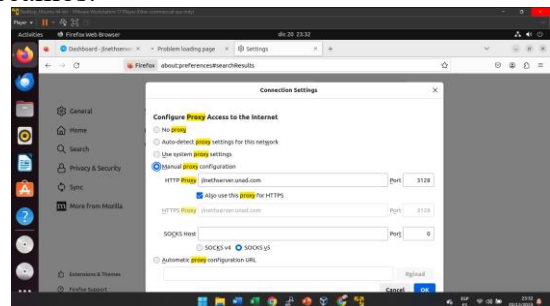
Player ▾

Activities

Firefox Web Browser

dic 20 23:32

Dashboard - jlnethserver

Problem loading page

Settings

Firefox about:preferences#searchResults

General

Home

Search

Privacy & Security

Sync

More from Mozilla

Extensions & Themes

Firefox Support

Connection Settings

Configure Proxy Access to the Internet

No proxy

Auto-detect proxy settings for this network

Use system proxy settings

Manual proxy configuration

HTTP Proxy jlnethserver.unad.com Port 3128

Also use this proxy for HTTPS

HTTPS Proxy jlnethserver.unad.com Port 3128

SOCKS Host Port 0

SOCKS v4 SOCKS v5

Automatic proxy configuration URL

Reload

Cancel OK